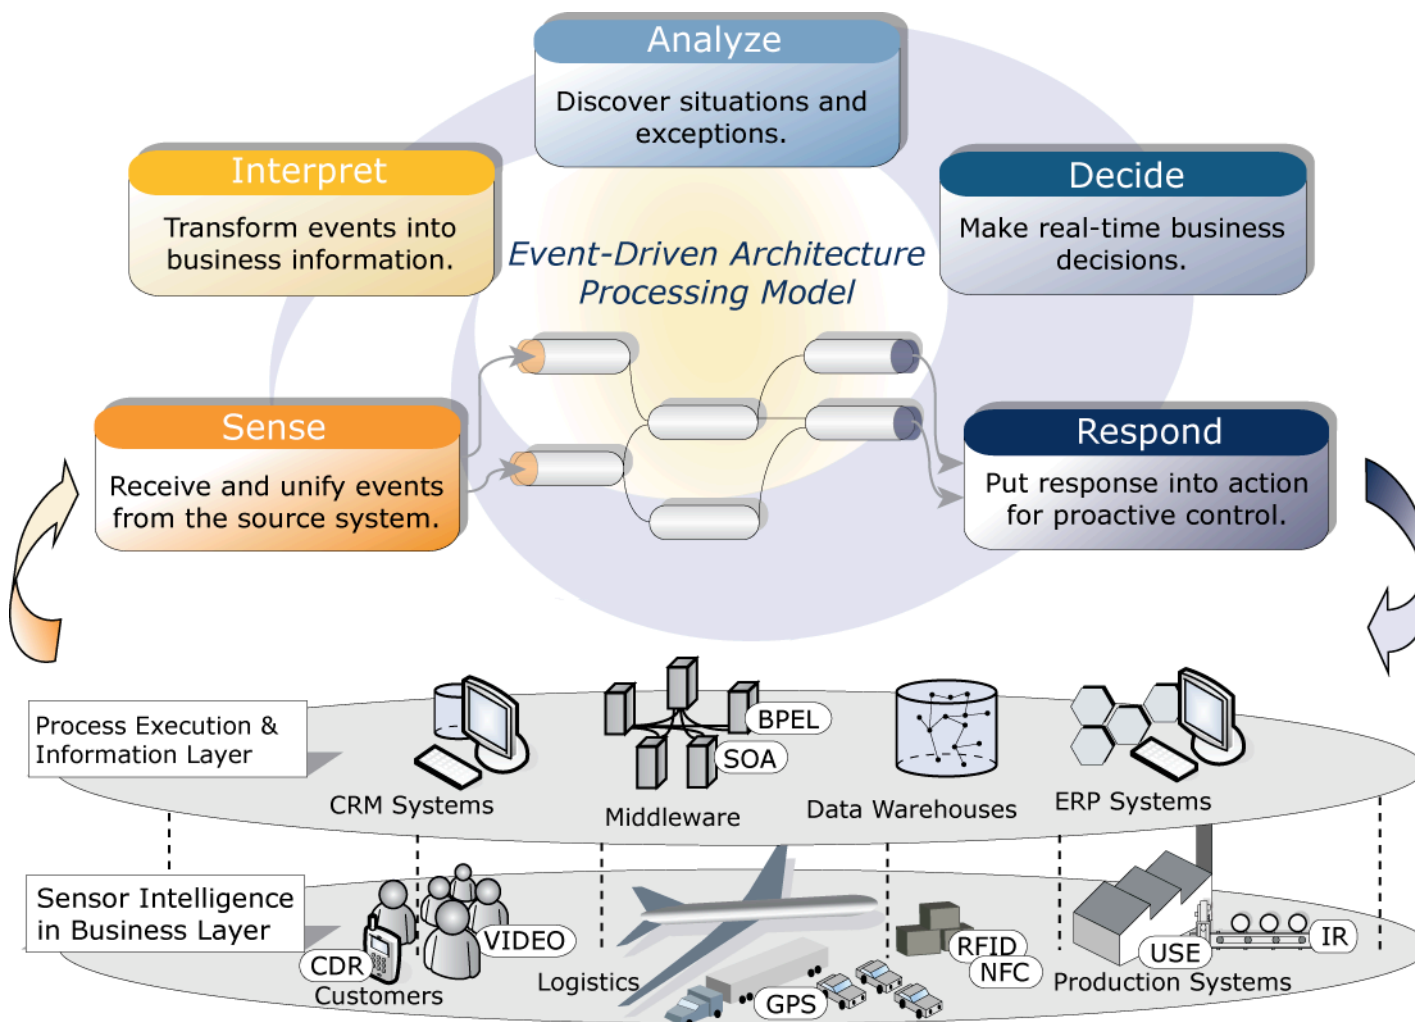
Analyze

Discover situations and exceptions.

Interpret

Transform events into business information.

Decide

Make real-time business decisions.

Event-Driven Architecture Processing Model

Sense

Receive and unify events from the source system.

Respond

Put response into action for proactive control.

Process Execution & Information Layer

CRM Systems

BPEL

SOA

Middleware

Data Warehouses

ERP Systems

Sensor Intelligence in Business Layer

CDR

VIDEO

Customers

Logistics

GPS

RFID

NFC

USE

IR

Production Systems